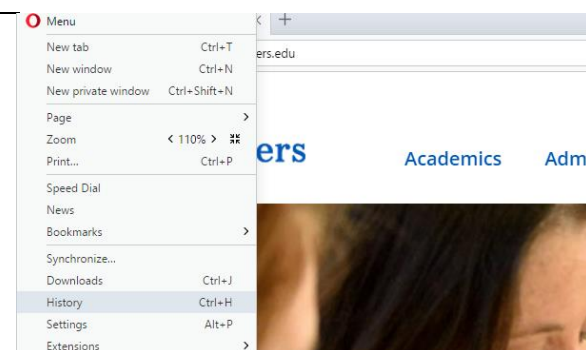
Menu
New tab Ctrl+T
New window Ctrl+N
New private window Ctrl+Shift+N
Page >
Zoom < 110% >
Print... Ctrl+P
Speed Dial
News
Bookmarks >
Synchronize...
Downloads Ctrl+J
History Ctrl+H
Settings Alt+P
Extensions >

+
ers.edu
ers
Academics
Adm